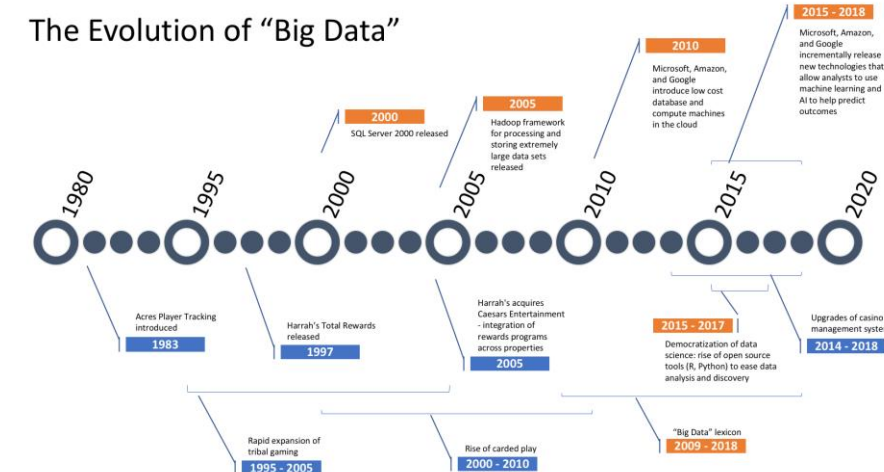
The Evolution of "Big Data"

1980
1995
2000
2005
2010
2015
2020

2000
SQL Server 2000 released

2005
Hadoop framework for processing and storing extremely large data sets released

2010
Microsoft, Amazon, and Google introduce low cost database and compute machines in the cloud

2015 - 2018
Microsoft, Amazon, and Google incrementally release new technologies that allow analysts to use machine learning and AI to help predict outcomes

Acres Player Tracking introduced
1983

Harrah's Total Rewards released
1997

Harrah's acquires Caesars Entertainment - integration of rewards programs across properties
2005

2015 - 2017
Democratization of data science: rise of open source tools (R, Python) to ease data analysis and discovery

Upgrades of casino management syste
2014 - 2018

Rapid expansion of tribal gaming
1995 - 2005

Rise of carded play
2000 - 2010

"Big Data" lexicon
2009 - 2018